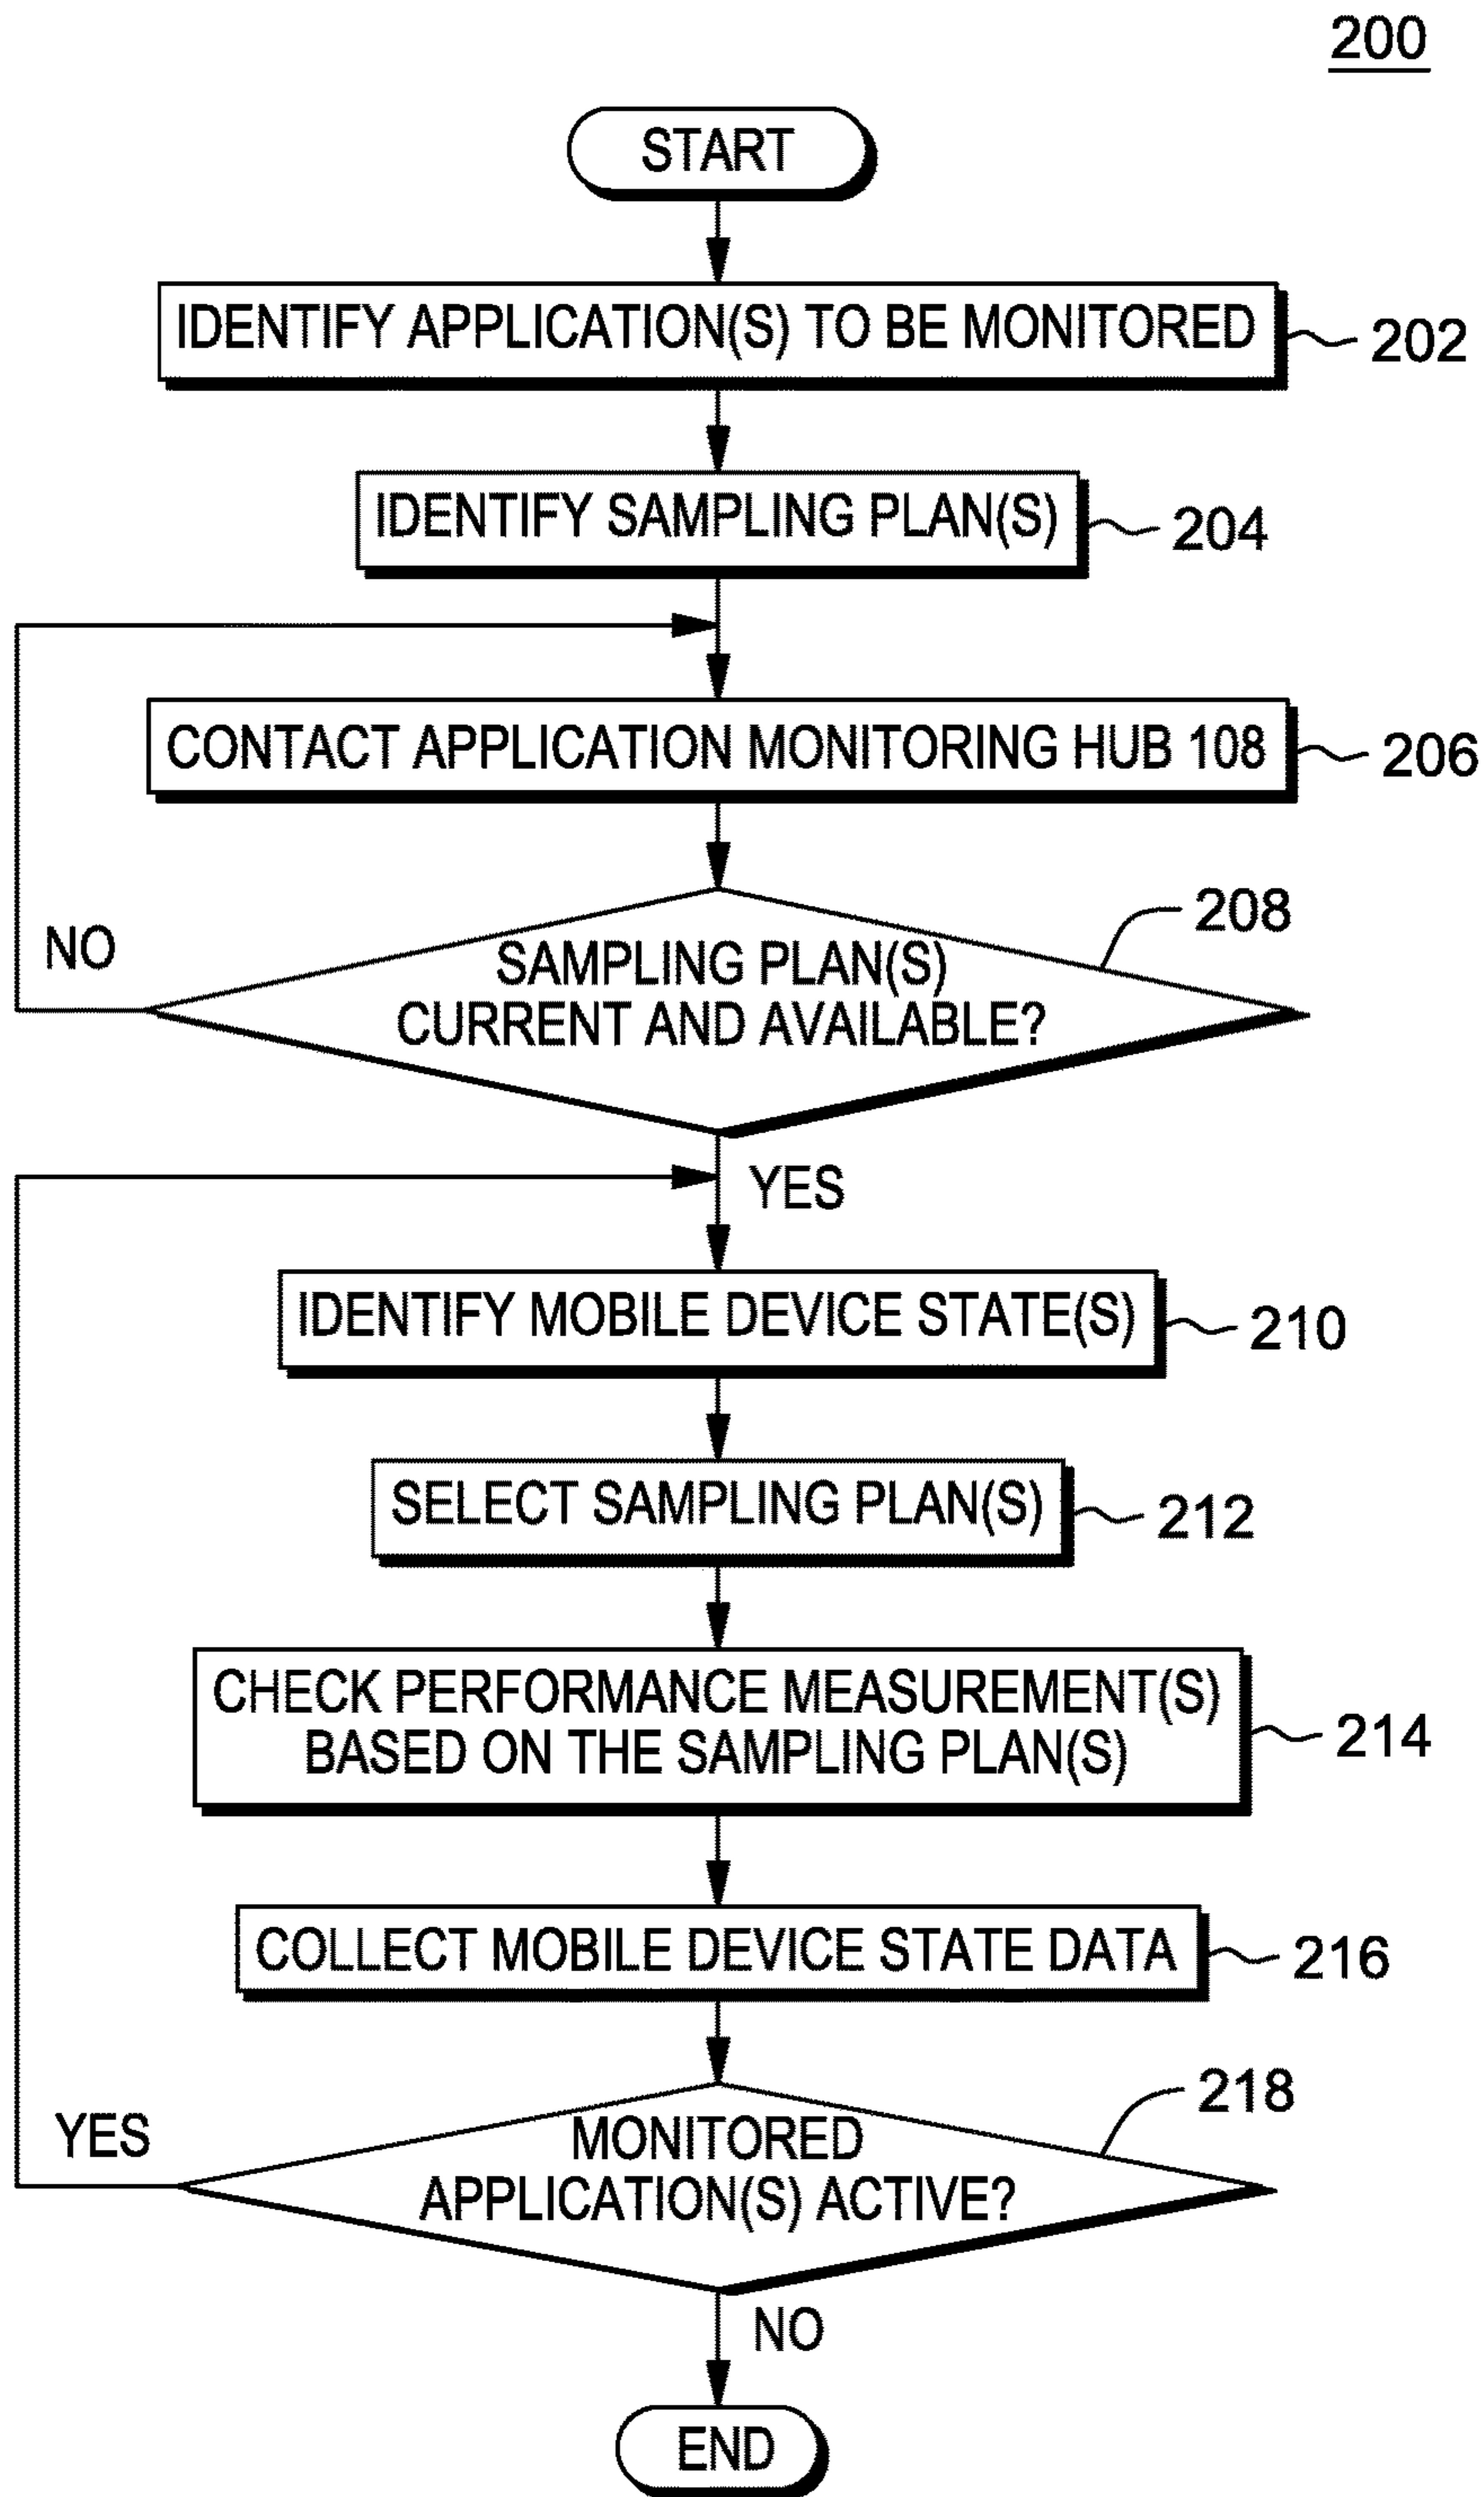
200

START

IDENTIFY APPLICATION(S) TO BE MONITORED 202

IDENTIFY SAMPLING PLAN(S) 204

CONTACT APPLICATION MONITORING HUB 108 206

208

NO

SAMPLING PLAN(S) CURRENT AND AVAILABLE?

YES

IDENTIFY MOBILE DEVICE STATE(S) 210

SELECT SAMPLING PLAN(S) 212

CHECK PERFORMANCE MEASUREMENT(S) BASED ON THE SAMPLING PLAN(S) 214

COLLECT MOBILE DEVICE STATE DATA 216

218

YES

MONITORED APPLICATION(S) ACTIVE?

NO

END